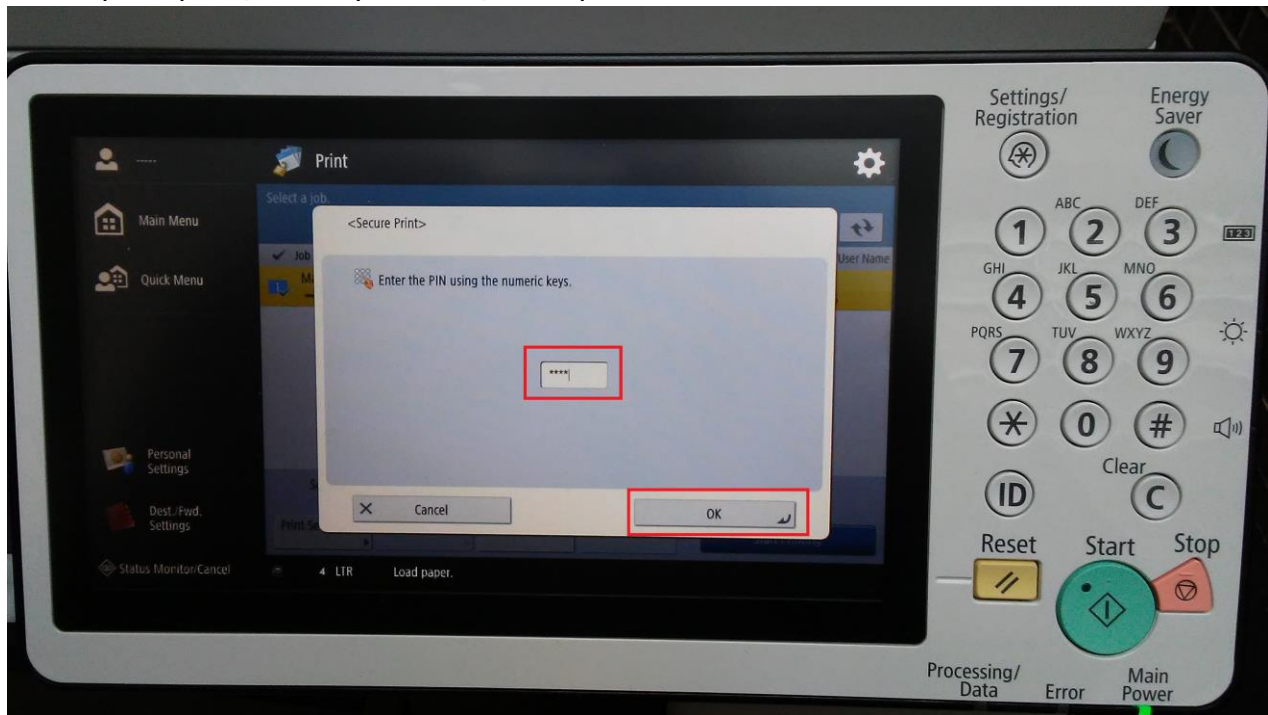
-----

Print

Select a job.

Main Menu

Quick Menu

Job

User Name

<Secure Print>

Enter the PIN using the numeric keys.

****

Cancel

OK

Personal Settings

Dest./Fwd. Settings

Print Se

Status Monitor/Cancel

4 LTR

Load paper.

Settings/ Registration

Energy Saver

1

ABC 2

DEF 3

123

GHI 4

JKL 5

MNO 6

PQRS 7

TUV 8

WXYZ 9

*

0

#

ID

Clear

C

Reset

Start

Stop

Processing/ Data

Error

Main Power